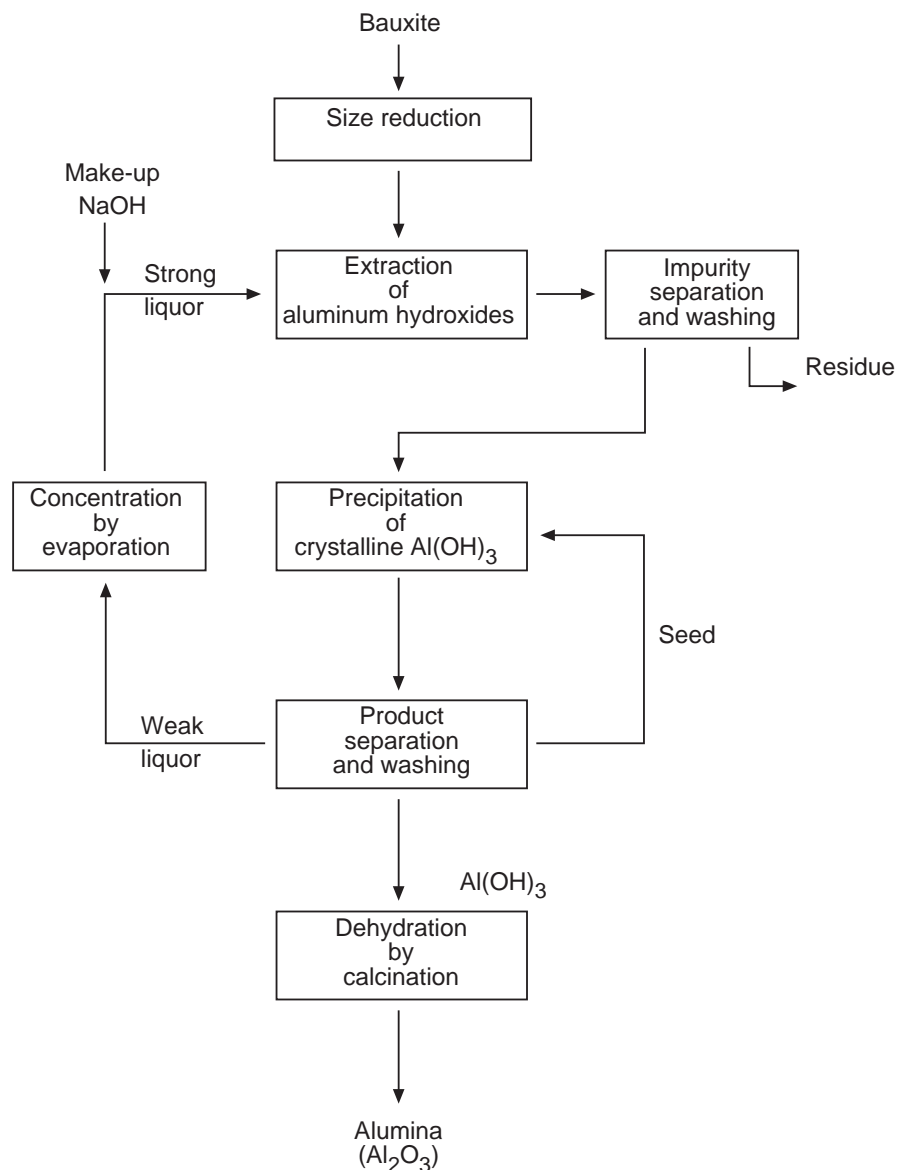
Bauxite

Size reduction

Make-up NaOH

Strong liquor

Extraction of aluminum hydroxides

Impurity separation and washing

Residue

Concentration by evaporation

Precipitation of crystalline $Al(OH)_3$

Seed

Weak liquor

Product separation and washing

$Al(OH)_3$

Dehydration by calcination

Alumina ($Al_2O_3$)